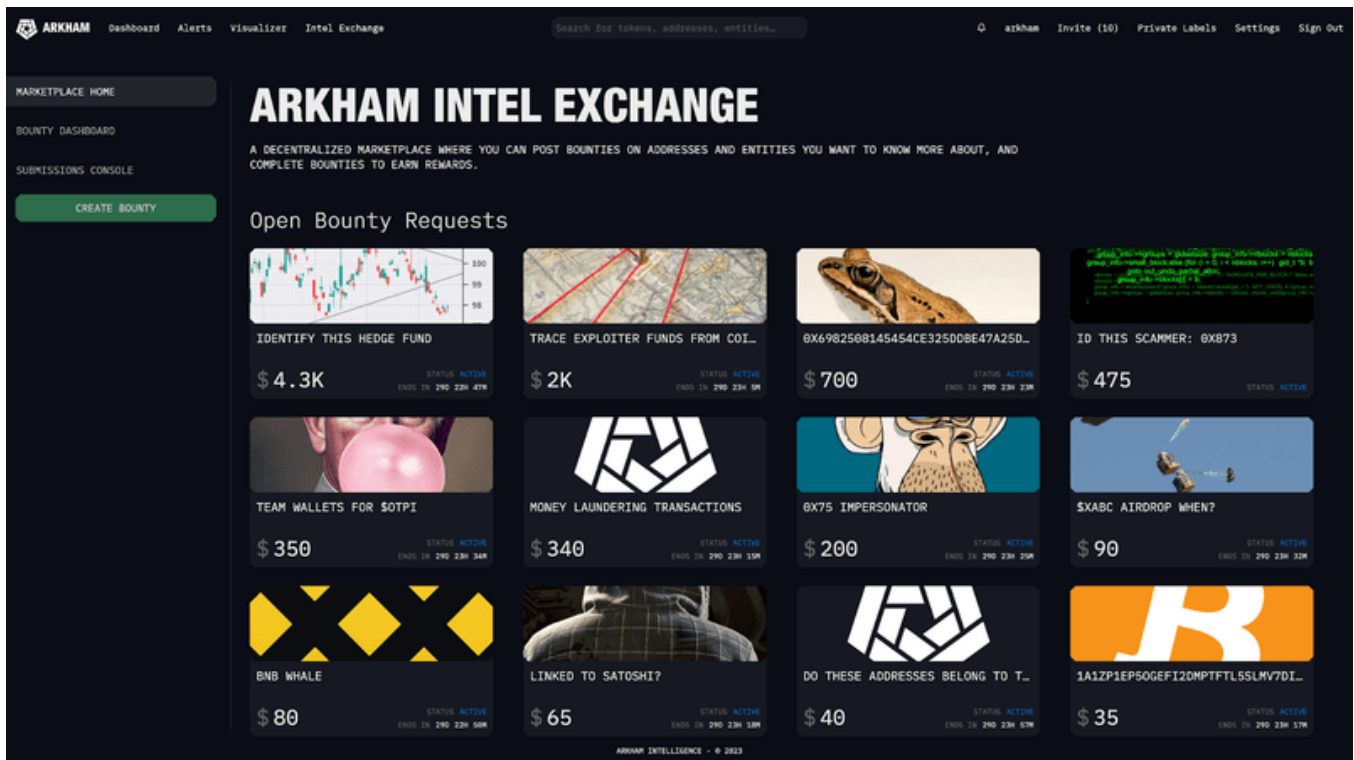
ARKHAM Dashboard Alerts Visualizer Intel Exchange

Search for tokens, addresses, entities…

arkham Invite (10) Private Labels Settings Sign Out

MARKETPLACE HOME
BOUNTY DASHBOARD
SUBMISSIONS CONSOLE
CREATE BOUNTY

ARKHAM INTEL EXCHANGE

A DECENTRALIZED MARKETPLACE WHERE YOU CAN POST BOUNTIES ON ADDRESSES AND ENTITIES YOU WANT TO KNOW MORE ABOUT, AND COMPLETE BOUNTIES TO EARN REWARDS.

Open Bounty Requests

100
99
98

IDENTIFY THIS HEDGE FUND
$ 4.3K
STATUS ACTIVE
ENDS IN 29D 22H 47M

TRACE EXPLOITER FUNDS FROM COI…
$ 2K
STATUS ACTIVE
ENDS IN 29D 23H 5M

0X6982508145454CE325DDBE47A25D…
$ 700
STATUS ACTIVE
ENDS IN 29D 23H 23M

ID THIS SCAMMER: 0X873
$ 475
STATUS ACTIVE

TEAM WALLETS FOR $OTPI
$ 350
STATUS ACTIVE
ENDS IN 29D 23H 34M

MONEY LAUNDERING TRANSACTIONS
$ 340
STATUS ACTIVE
ENDS IN 29D 23H 15M

0X75 IMPERSONATOR
$ 200
STATUS ACTIVE
ENDS IN 29D 23H 25M

$XABC AIRDROP WHEN?
$ 90
STATUS ACTIVE
ENDS IN 29D 23H 32M

BNB WHALE
$ 80
STATUS ACTIVE
ENDS IN 29D 23H 50M

LINKED TO SATOSHI?
$ 65
STATUS ACTIVE
ENDS IN 29D 23H 18M

DO THESE ADDRESSES BELONG TO T…
$ 40
STATUS ACTIVE
ENDS IN 29D 23H 57M

1A1ZP1EP5QGEFI2DMPTFTL5SLMV7DI…
$ 35
STATUS ACTIVE
ENDS IN 29D 23H 17M

ARKHAM INTELLIGENCE - © 2023